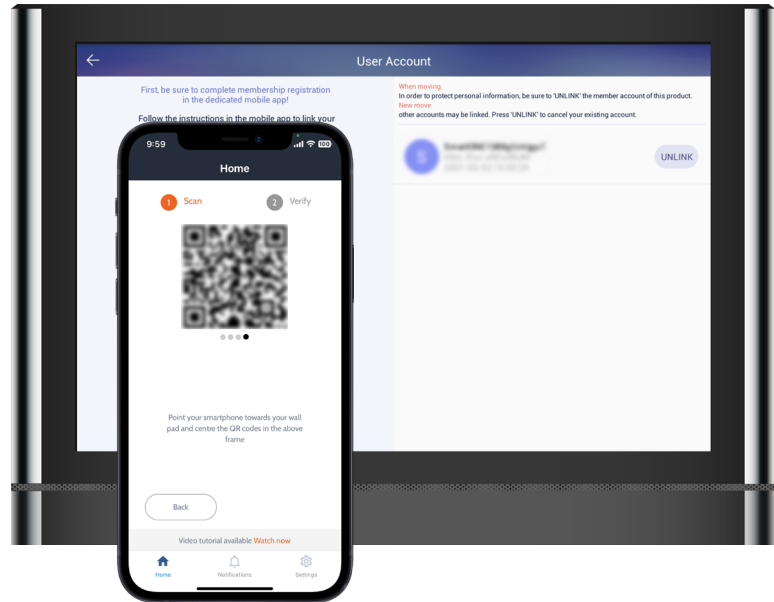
User Account

First, be sure to complete membership registration in the dedicated mobile app!

Follow the instructions in the mobile app to link your

When moving
In order to protect personal information, be sure to 'UNLINK' the member account of this product.
New move
other accounts may be linked. Press 'UNLINK' to cancel your existing account.

S
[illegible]

UNLINK

9:59

Home

1 Scan
2 Verify

Point your smartphone towards your wall pad and centre the QR codes in the above frame

Back

Video tutorial available Watch now

Home
Notifications
Settings